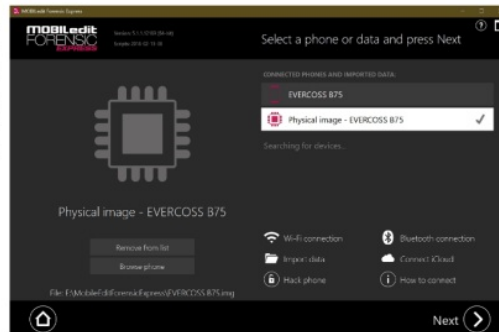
MOBILedit Forensic Express

MOBILedit FORENSIC EXPRESS

Version 5.1.1.0103 (64-bit) Build 2018-02-15 18:36

Select a phone or data and press Next

CONNECTED PHONES AND IMPORTED DATA:

EVERCOSS B75

Physical image - EVERCOSS B75

Searching for devices...

Physical image - EVERCOSS B75

Remove from list

Browse phone

File: E:\MobileEditForensicExpress\EVERCOSS B75.img

Wi-Fi connection

Bluetooth connection

Import data

Connect iCloud

Hack phone

How to connect

Next